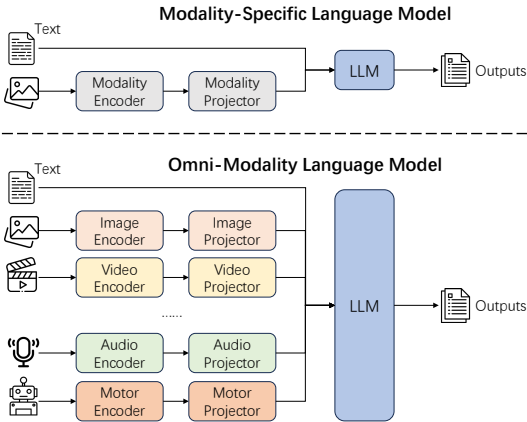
Modality-Specific Language Model

Text

Modality Encoder

Modality Projector

LLM

Outputs

Omni-Modality Language Model

Text

Image Encoder

Image Projector

Video Encoder

Video Projector

......

Audio Encoder

Audio Projector

Motor Encoder

Motor Projector

LLM

Outputs